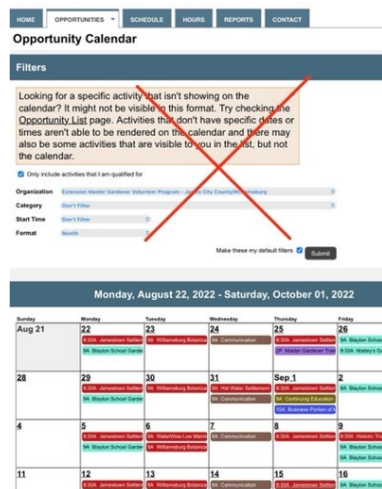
HOME OPPORTUNITIES SCHEDULE HOURS REPORTS CONTACT

Opportunity Calendar

Filters

Looking for a specific activity that isn't showing on the calendar? It might not be visible in this format. Try checking the Opportunity List page. Activities that don't have specific dates or times aren't able to be rendered on the calendar and there may also be some activities that are visible to you in the list, but not the calendar.

Only include activities that I am qualified for

Organization Extension Master Gardener Volunteer Program - James City County/Williamsburg
Category Don't Filter
Start Time Don't Filter
Format Month

Make these my default filters Submit

Monday, August 22, 2022 - Saturday, October 01, 2022

| Sunday | Monday | Tuesday | Wednesday | Thursday | Friday |
|---|---|---|---|---|---|
| Aug 21 | 22 8:30A Jamestown Settlem 9A Blayton School Garde | 23 9A Williamsburg Botanica | 24 9A Communication | 25 8:30A Jamestown Settlem 2P Master Gardener Train | 26 9A Blayton Schoo 9:30A Matley's G |
| 28 | 29 8:30A Jamestown Settlem 9A Blayton School Garde | 30 9A Williamsburg Botanica | 31 9A Hot Water Settlement 9A Communication | Sep 1 8:30A Jamestown Settlem 9A Continuing Education 10A Business Portion of M | 2 9A Blayton Schoo |
| 4 | 5 8:30A Jamestown Settlem 9A Blayton School Garde | 6 9A WaterWise Low Mainte 9A Williamsburg Botanica | 7 9A Communication | 8 8:30A Jamestown Settlem | 9 8:30A Historic Tr 9A Blayton Schoo |
| 11 | 12 8:30A Jamestown Settlem | 13 9A Williamsburg Botanica | 14 9A Communication | 15 8:30A Jamestown Settlem | 16 9A Blayton Schoo |